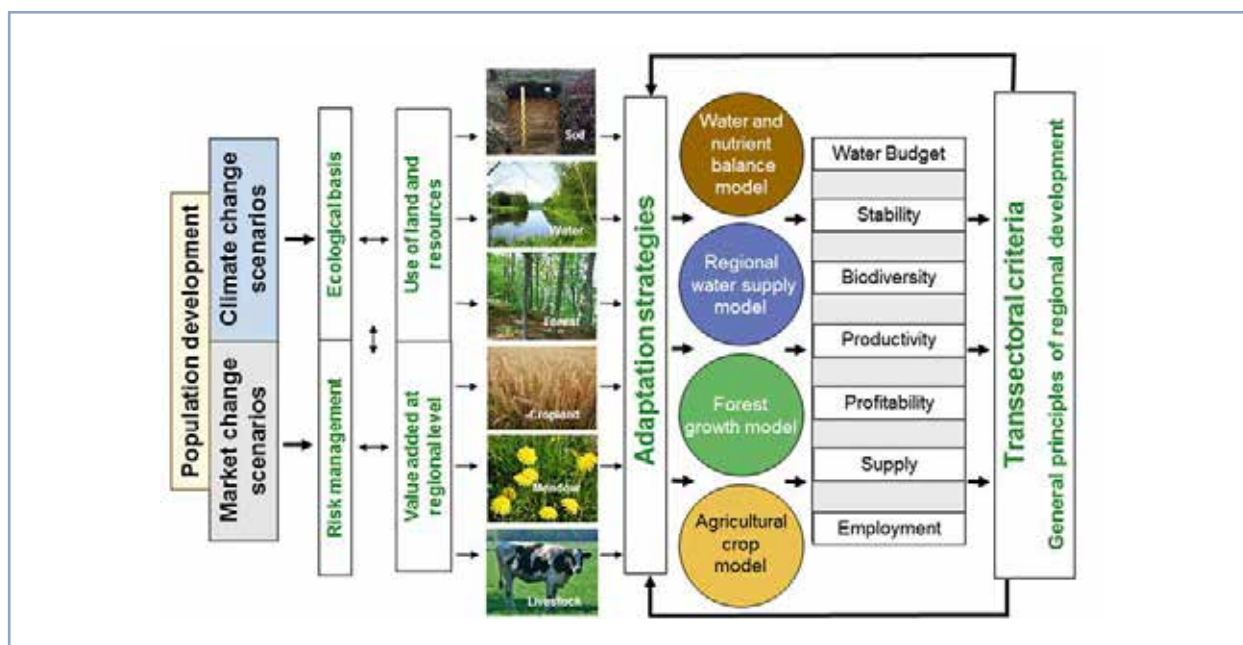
Population development

Climate change scenarios

Market change scenarios

Ecological basis

Risk management

Use of land and resources

Value added at regional level

Soil

Water

Forest

Cropland

Meadow

Livestock

Adaptation strategies

Water and nutrient balance model

Regional water supply model

Forest growth model

Agricultural crop model

Water Budget

Stability

Biodiversity

Productivity

Profitability

Supply

Employment

Transsectoral criteria

General principles of regional development